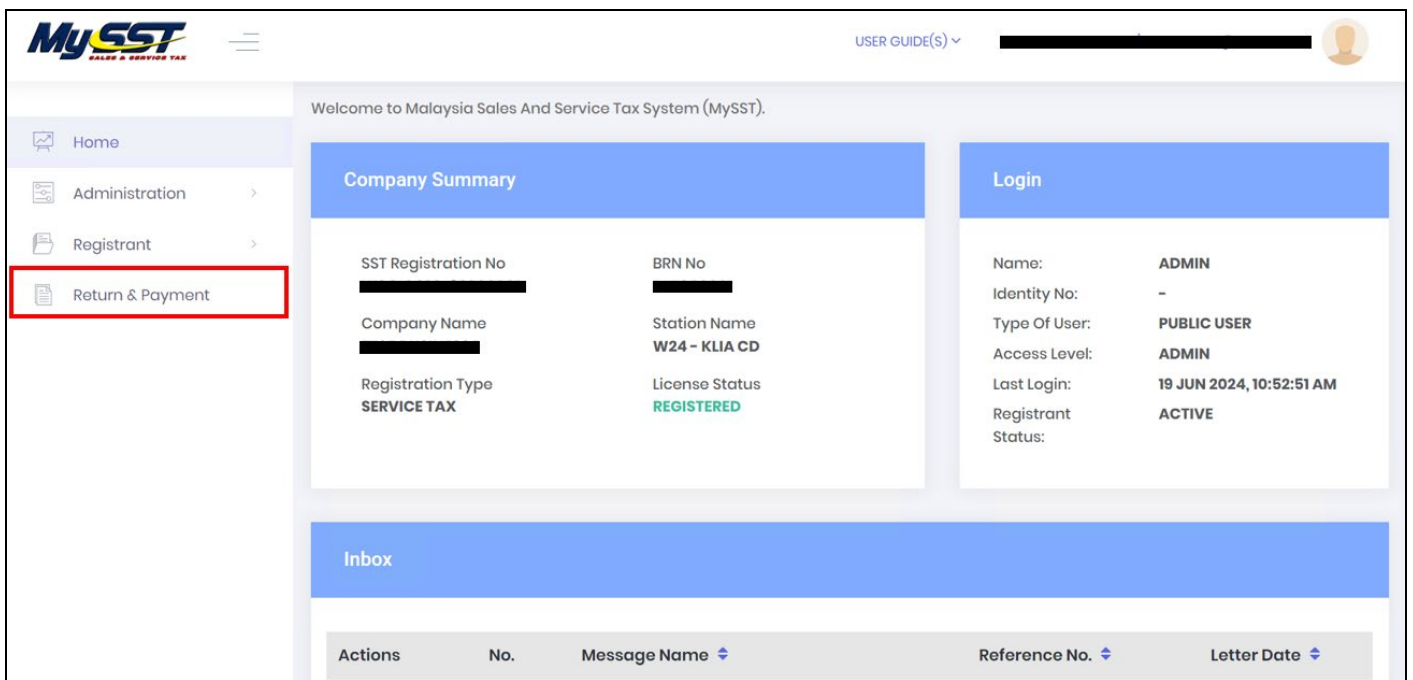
MySST
SALES & SERVICE TAX

USER GUIDE(S)

Home
Administration
Registrant
Return & Payment

Welcome to Malaysia Sales And Service Tax System (MySST).

Company Summary

SST Registration No
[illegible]

BRN No
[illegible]

Company Name
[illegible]

Station Name
W24 - KLIA CD

Registration Type
SERVICE TAX

License Status
REGISTERED

Login

Name: ADMIN
Identity No: -
Type Of User: PUBLIC USER
Access Level: ADMIN
Last Login: 19 JUN 2024, 10:52:51 AM
Registrant Status: ACTIVE

Inbox

| Actions | No. | Message Name | Reference No. | Letter Date |
|---|---|---|---|---|